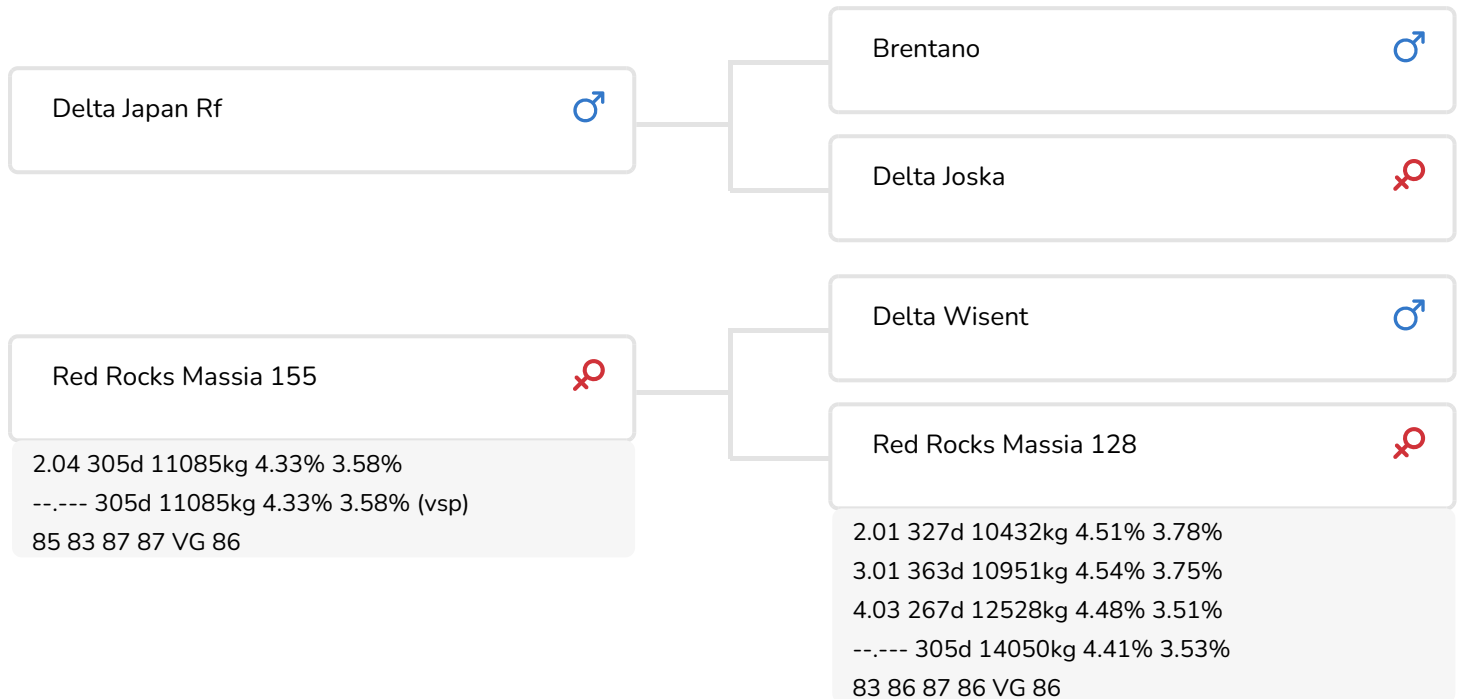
Delta Japan Rf ♂

Brentano ♂

Delta Joska ♀

Red Rocks Massia 155 ♀

2.04 305d 11085kg 4.33% 3.58%
--.--- 305d 11085kg 4.33% 3.58% (vsp)
85 83 87 87 VG 86

Delta Wisent ♂

Red Rocks Massia 128 ♀

2.01 327d 10432kg 4.51% 3.78%
3.01 363d 10951kg 4.54% 3.75%
4.03 267d 12528kg 4.48% 3.51%
--.--- 305d 14050kg 4.41% 3.53%
83 86 87 86 VG 86